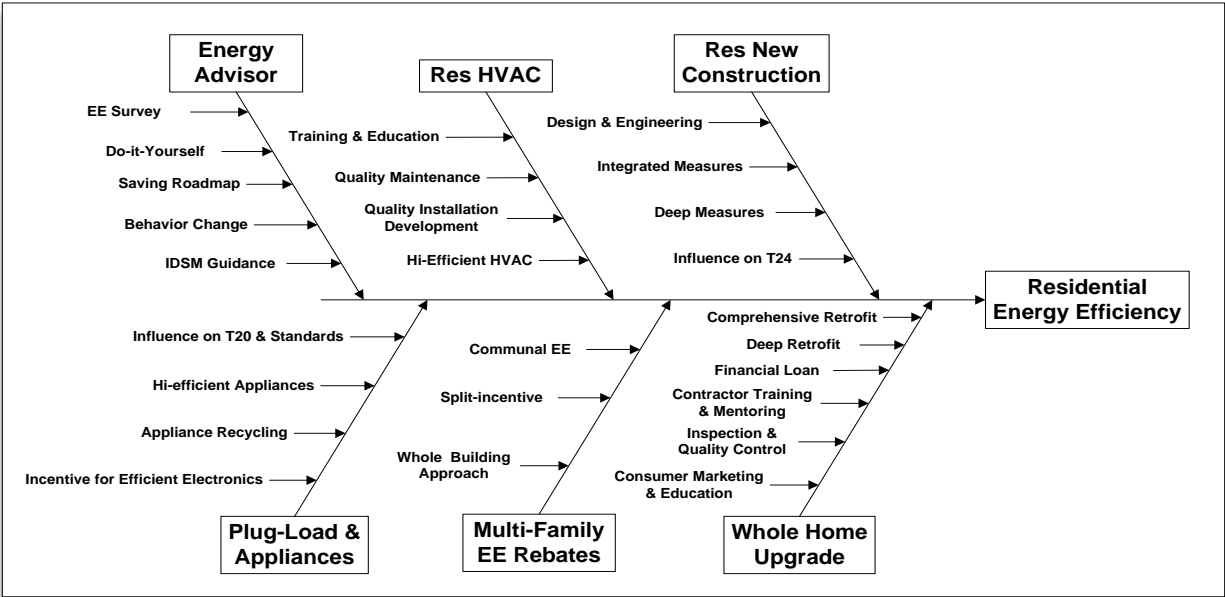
Energy Advisor

EE Survey

Do-it-Yourself

Saving Roadmap

Behavior Change

IDSM Guidance

Res HVAC

Training & Education

Quality Maintenance

Quality Installation Development

Hi-Efficient HVAC

Res New Construction

Design & Engineering

Integrated Measures

Deep Measures

Influence on T24

Residential Energy Efficiency

Influence on T20 & Standards

Hi-efficient Appliances

Appliance Recycling

Incentive for Efficient Electronics

Plug-Load & Appliances

Communal EE

Split-incentive

Whole Building Approach

Multi-Family EE Rebates

Comprehensive Retrofit

Deep Retrofit

Financial Loan

Contractor Training & Mentoring

Inspection & Quality Control

Consumer Marketing & Education

Whole Home Upgrade